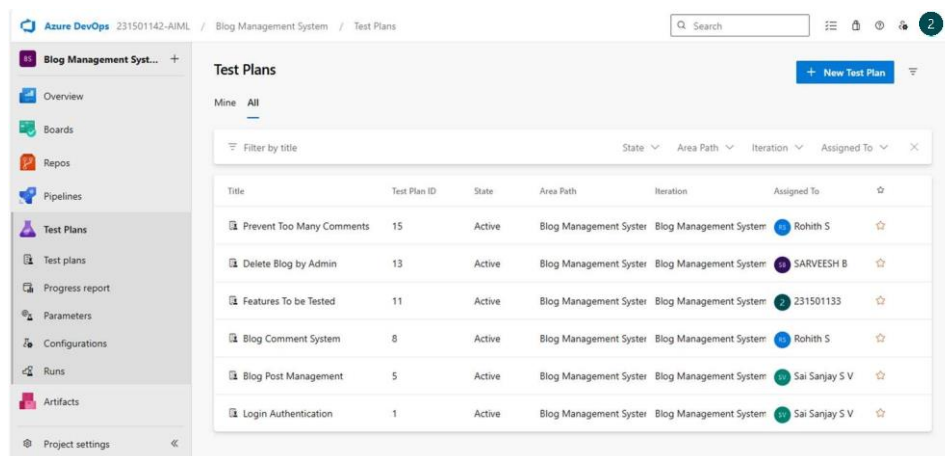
Azure DevOps 231501142-AIML / Blog Management System / Test Plans

Search

2

BS Blog Management Syst... +

Overview

Boards

Repos

Pipelines

Test Plans

Test plans

Progress report

Parameters

Configurations

Runs

Artifacts

Project settings «

Test Plans

+ New Test Plan

Mine All

Filter by title

State Area Path Iteration Assigned To

| Title | Test Plan ID | State | Area Path | Iteration | Assigned To |
|---|---|---|---|---|---|
| Prevent Too Many Comments | 15 | Active | Blog Management Syster | Blog Management System | RS Rohith S |
| Delete Blog by Admin | 13 | Active | Blog Management Syster | Blog Management System | SB SARVEESH B |
| Features To be Tested | 11 | Active | Blog Management Syster | Blog Management System | 2 231501133 |
| Blog Comment System | 8 | Active | Blog Management Syster | Blog Management System | RS Rohith S |
| Blog Post Management | 5 | Active | Blog Management Syster | Blog Management System | SV Sai Sanjay S V |
| Login Authentication | 1 | Active | Blog Management Syster | Blog Management System | SV Sai Sanjay S V |